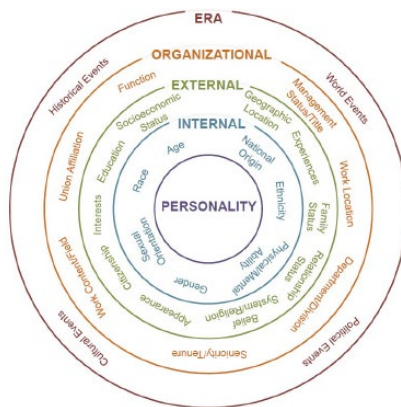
ERA

ORGANIZATIONAL

EXTERNAL

INTERNAL

PERSONALITY

Age
National Origin
Ethnicity
Physical/Mental Ability
Gender
Sexual Orientation
Race

Socioeconomic Status
Geographic Location
Experiences
Family Status
Relationship Status
Belief System/Religion
Appearance
Citizenship
Interests
Education

Function
Management Status/Title
Work Location
Department/Division
Seniority/Tenure
Work Content/Field
Union Affiliation

Historical Events
World Events
Political Events
Cultural Events